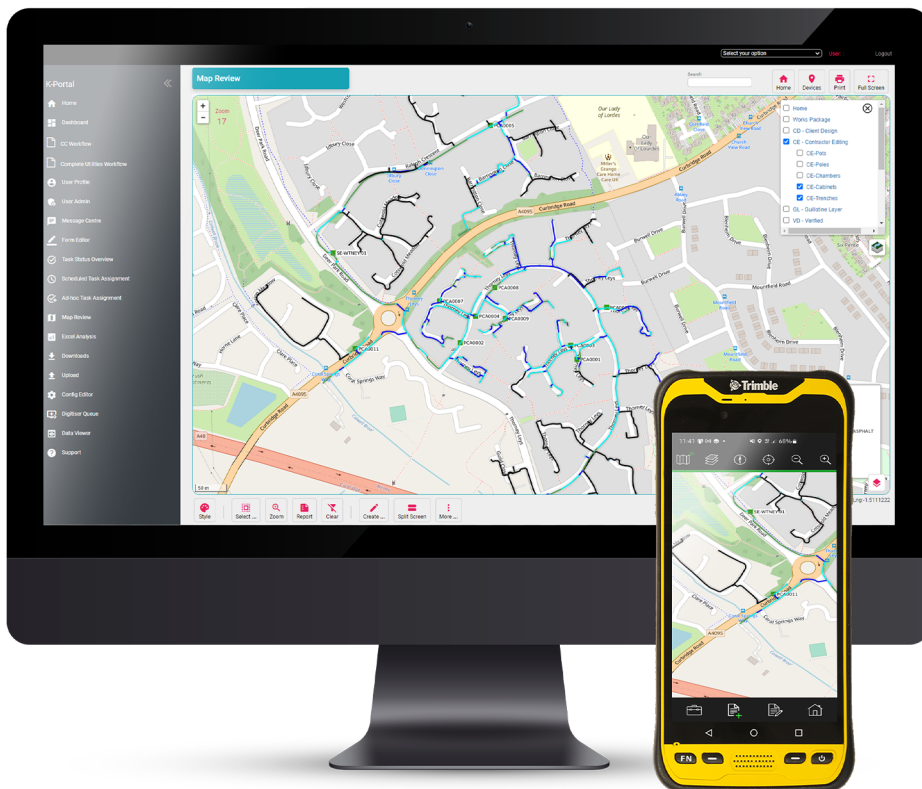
Select your option
User:
Logout

K-Portal
Home
Dashboard
CC Workflow
Complete Utilities Workflow
User Profile
User Admin
Message Centre
Form Editor
Task Status Overview
Scheduled Task Assignment
Ad-hoc Task Assignment
Map Review
Excel Analysis
Downloads
Upload
Config Editor
Digitiser Queue
Data Viewer
Support

Map Review
Search
Home
Devices
Print
Full Screen

Zoom
17

Home
Works Package
CD - Client Design
CE - Contractor Editing
CE-Pots
CE-Poles
CE-Chambers
CE-Cabinets
CE-Trenches
GL - Guillotine Layer
VD - Verified

Our Lady of Lourdes
Miller's Grange Care Home
Curbridge Road
A4095
Burwell Drive
Mountfield Road
Thorney Leys
Coral Springs Way
Cove Place
A40
PCA0011
PCA0004
PCA0002
PCA0001
PCA0009
SE-WITNEY03
ASPHALT

Style
Select ...
Zoom
Report
Clear
Create ...
Split Screen
More ...

Trimble
11:41
60%
SE-WITNEY03
PCA0011
Coral Springs Way
Cove Place
Curbridge Road
A4095
FN